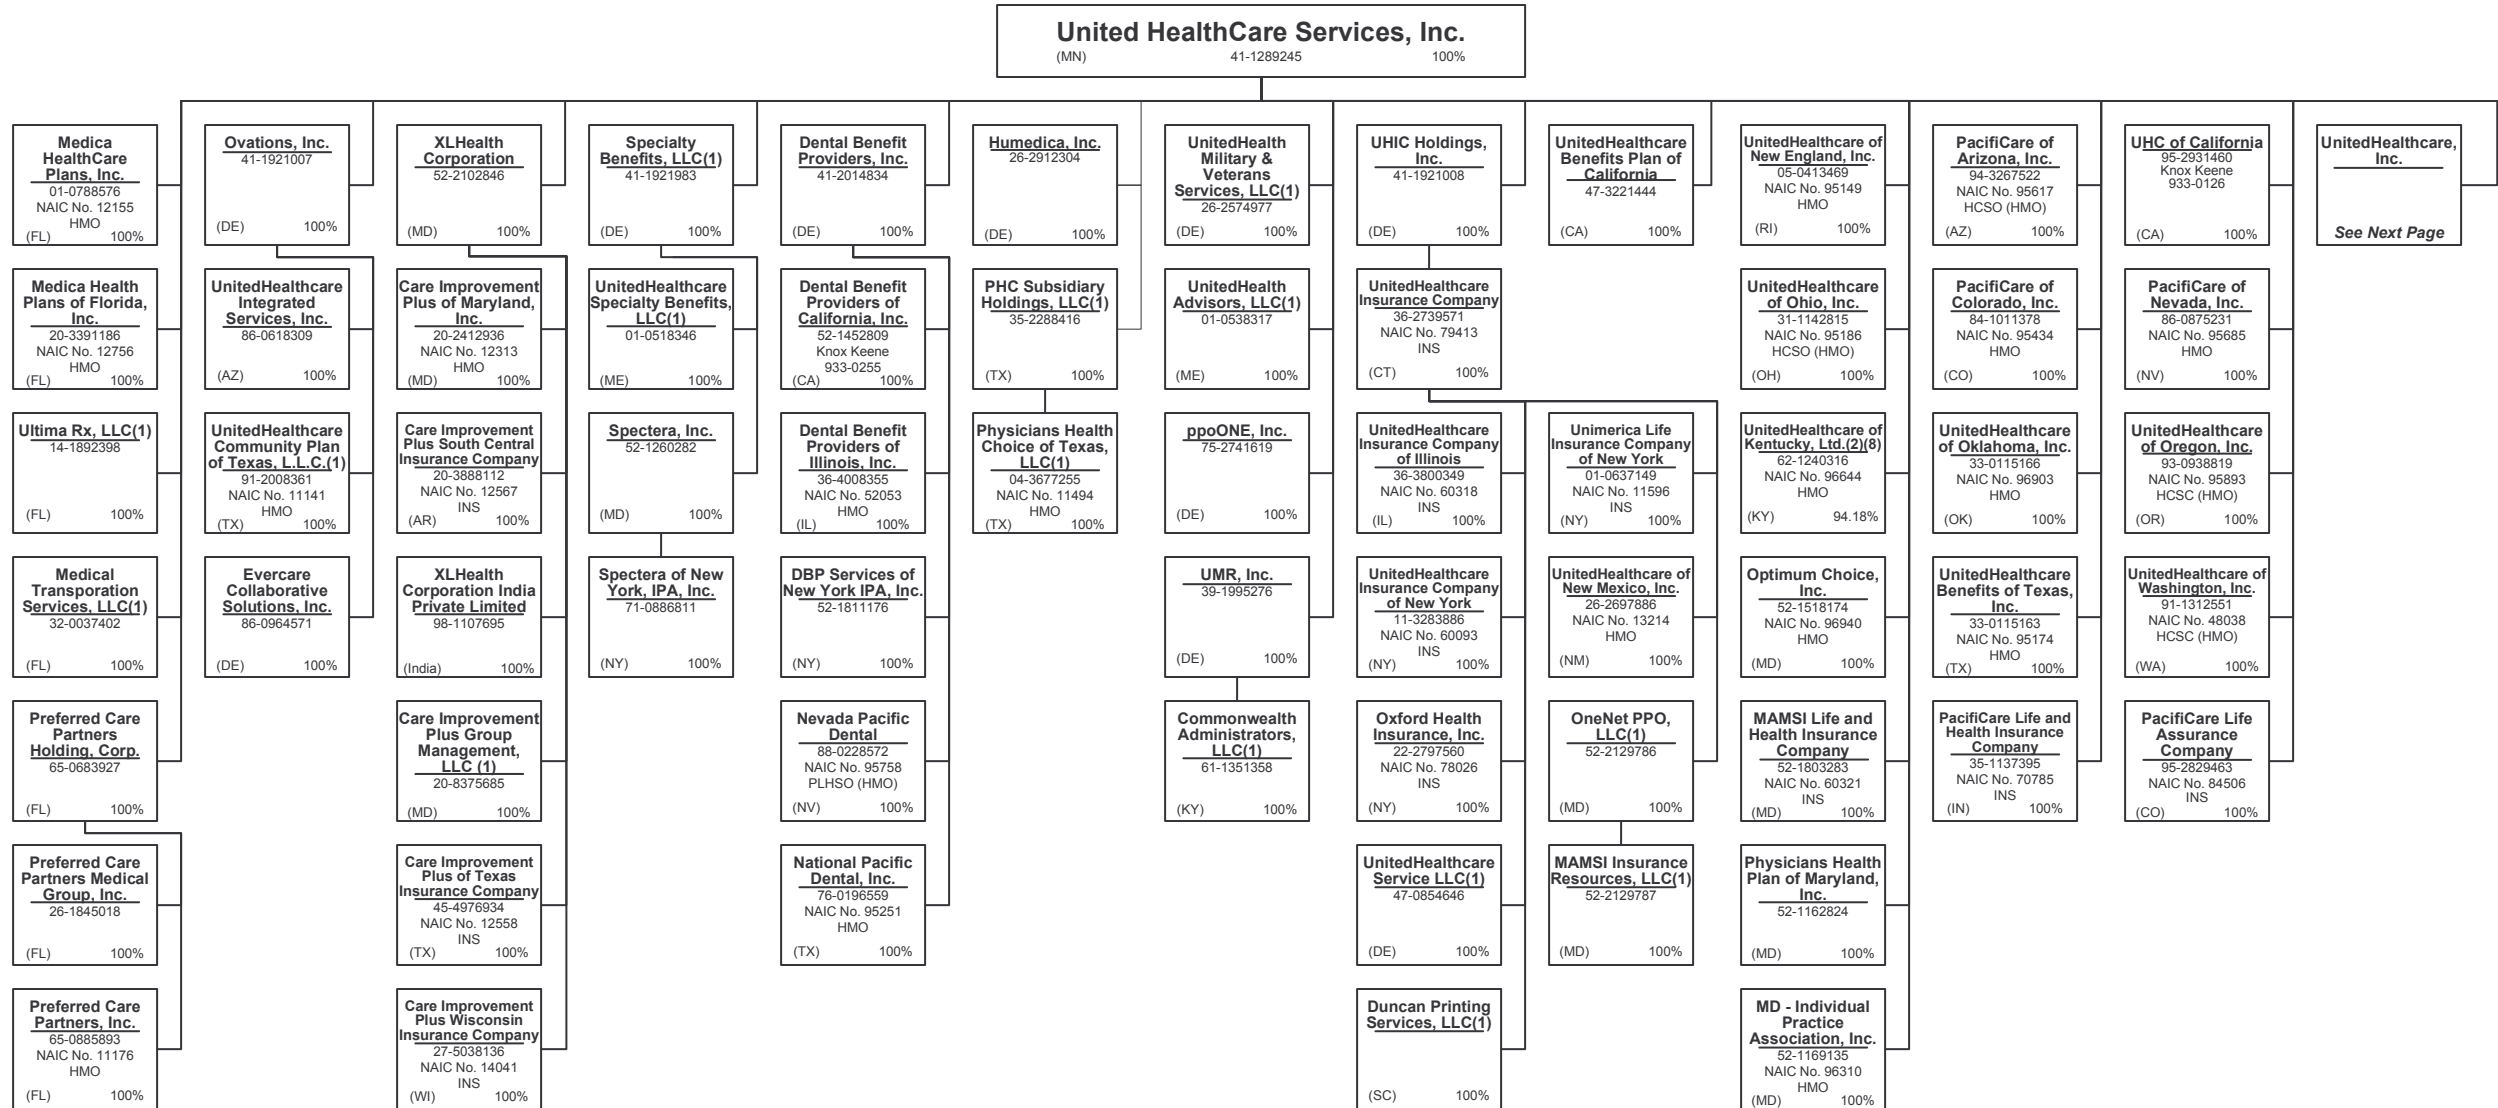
United HealthCare Services, Inc.
(MN) 41-1289245 100%

Medica HealthCare Plans, Inc.
01-0788576
NAIC No. 12155
HMO
(FL) 100%

Medica Health Plans of Florida, Inc.
20-3391186
NAIC No. 12756
HMO
(FL) 100%

Ultima Rx, LLC(1)
14-1892398
(FL) 100%

Medical Transporation Services, LLC(1)
32-0037402
(FL) 100%

Preferred Care Partners Holding, Corp.
65-0683927
(FL) 100%

Preferred Care Partners Medical Group, Inc.
26-1845018
(FL) 100%

Preferred Care Partners, Inc.
65-0885893
NAIC No. 11176
HMO
(FL) 100%

Ovations, Inc.
41-1921007
(DE) 100%

UnitedHealthcare Integrated Services, Inc.
86-0618309
(AZ) 100%

UnitedHealthcare Community Plan of Texas, L.L.C.(1)
91-2008361
NAIC No. 11141
HMO
(TX) 100%

Evercare Collaborative Solutions, Inc.
86-0964571
(DE) 100%

XLHealth Corporation
52-2102846
(MD) 100%

Care Improvement Plus of Maryland, Inc.
20-2412936
NAIC No. 12313
HMO
(MD) 100%

Care Improvement Plus South Central Insurance Company
20-3888112
NAIC No. 12567
INS
(AR) 100%

XLHealth Corporation India Private Limited
98-1107695
(India) 100%

Care Improvement Plus Group Management, LLC (1)
20-8375685
(MD) 100%

Care Improvement Plus of Texas Insurance Company
45-4976934
NAIC No. 12558
INS
(TX) 100%

Care Improvement Plus Wisconsin Insurance Company
27-5038136
NAIC No. 14041
INS
(WI) 100%

Specialty Benefits, LLC(1)
41-1921983
(DE) 100%

UnitedHealthcare Specialty Benefits, LLC(1)
01-0518346
(ME) 100%

Spectera, Inc.
52-1260282
(MD) 100%

Spectera of New York, IPA, Inc.
71-0886811
(NY) 100%

Dental Benefit Providers, Inc.
41-2014834
(DE) 100%

Dental Benefit Providers of California, Inc.
52-1452809
Knox Keene
933-0255
(CA) 100%

Dental Benefit Providers of Illinois, Inc.
36-4008355
NAIC No. 52053
HMO
(IL) 100%

DBP Services of New York IPA, Inc.
52-1811176
(NY) 100%

Nevada Pacific Dental
88-0228572
NAIC No. 95758
PLHSO (HMO)
(NV) 100%

National Pacific Dental, Inc.
76-0196559
NAIC No. 95251
HMO
(TX) 100%

Humedica, Inc.
26-2912304
(DE) 100%

PHC Subsidiary Holdings, LLC(1)
35-2288416
(TX) 100%

Physicians Health Choice of Texas, LLC(1)
04-3677255
NAIC No. 11494
HMO
(TX) 100%

UnitedHealth Military & Veterans Services, LLC(1)
26-2574977
(DE) 100%

UnitedHealth Advisors, LLC(1)
01-0538317
(ME) 100%

ppoONE, Inc.
75-2741619
(DE) 100%

UMR, Inc.
39-1995276
(DE) 100%

Commonwealth Administrators, LLC(1)
61-1351358
(KY) 100%

UHIC Holdings, Inc.
41-1921008
(DE) 100%

UnitedHealthcare Insurance Company
36-2739571
NAIC No. 79413
INS
(CT) 100%

UnitedHealthcare Insurance Company of Illinois
36-3800349
NAIC No. 60318
INS
(IL) 100%

UnitedHealthcare Insurance Company of New York
11-3283886
NAIC No. 60093
INS
(NY) 100%

Oxford Health Insurance, Inc.
22-2797560
NAIC No. 78026
INS
(NY) 100%

UnitedHealthcare Service LLC(1)
47-0854646
(DE) 100%

Duncan Printing Services, LLC(1)
(SC) 100%

Unimerica Life Insurance Company of New York
01-0637149
NAIC No. 11596
INS
(NY) 100%

UnitedHealthcare of New Mexico, Inc.
26-2697886
NAIC No. 13214
HMO
(NM) 100%

OneNet PPO, LLC(1)
52-2129786
(MD) 100%

MAMSI Insurance Resources, LLC(1)
52-2129787
(MD) 100%

UnitedHealthcare Benefits Plan of California
47-3221444
(CA) 100%

UnitedHealthcare of New England, Inc.
05-0413469
NAIC No. 95149
HMO
(RI) 100%

UnitedHealthcare of Ohio, Inc.
31-1142815
NAIC No. 95186
HCSO (HMO)
(OH) 100%

UnitedHealthcare of Kentucky, Ltd.(2)(8)
62-1240316
NAIC No. 96644
HMO
(KY) 94.18%

Optimum Choice, Inc.
52-1518174
NAIC No. 96940
HMO
(MD) 100%

MAMSI Life and Health Insurance Company
52-1803283
NAIC No. 60321
INS
(MD) 100%

Physicians Health Plan of Maryland, Inc.
52-1162824
(MD) 100%

MD - Individual Practice Association, Inc.
52-1169135
NAIC No. 96310
HMO
(MD) 100%

PacifiCare of Arizona, Inc.
94-3267522
NAIC No. 95617
HCSO (HMO)
(AZ) 100%

PacifiCare of Colorado, Inc.
84-1011378
NAIC No. 95434
HMO
(CO) 100%

UnitedHealthcare of Oklahoma, Inc.
33-0115166
NAIC No. 96903
HMO
(OK) 100%

UnitedHealthcare Benefits of Texas, Inc.
33-0115163
NAIC No. 95174
HMO
(TX) 100%

PacifiCare Life and Health Insurance Company
35-1137395
NAIC No. 70785
INS
(IN) 100%

UHC of California
95-2931460
Knox Keene
933-0126
(CA) 100%

PacifiCare of Nevada, Inc.
86-0875231
NAIC No. 95685
HMO
(NV) 100%

UnitedHealthcare of Oregon, Inc.
93-0938819
NAIC No. 95893
HCSC (HMO)
(OR) 100%

UnitedHealthcare of Washington, Inc.
91-1312551
NAIC No. 48038
HCSC (HMO)
(WA) 100%

PacifiCare Life Assurance Company
95-2829463
NAIC No. 84506
INS
(CO) 100%

UnitedHealthcare, Inc.
See Next Page